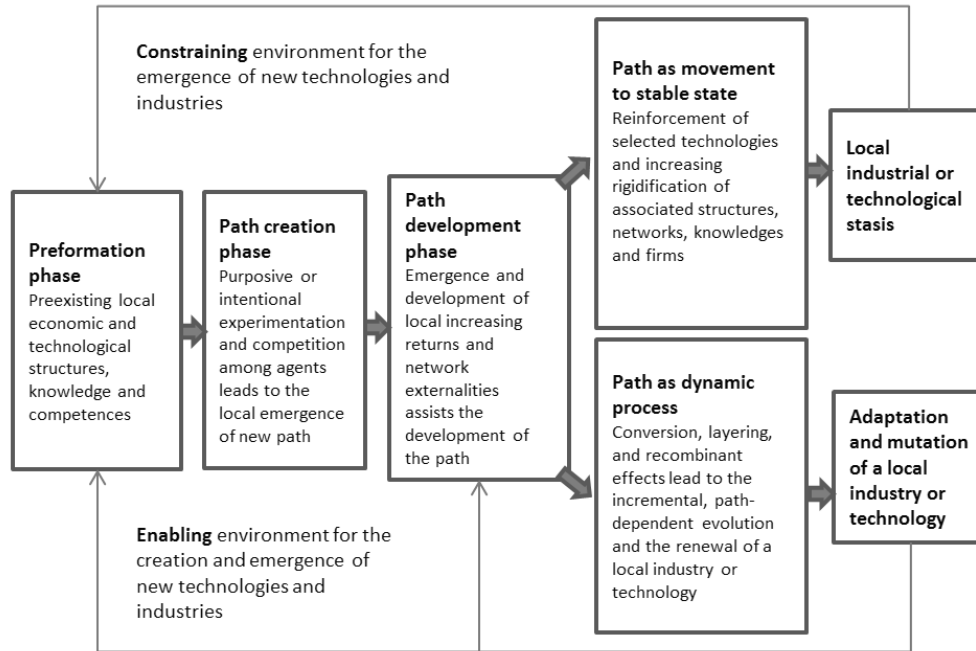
Constraining environment for the emergence of new technologies and industries

Preformation phase
Preexisting local economic and technological structures, knowledge and competences

Path creation phase
Purposive or intentional experimentation and competition among agents leads to the local emergence of new path

Path development phase
Emergence and development of local increasing returns and network externalities assists the development of the path

Path as movement to stable state
Reinforcement of selected technologies and increasing rigidification of associated structures, networks, knowledges and firms

Local industrial or technological stasis

Path as dynamic process
Conversion, layering, and recombinant effects lead to the incremental, path-dependent evolution and the renewal of a local industry or technology

Adaptation and mutation of a local industry or technology

Enabling environment for the creation and emergence of new technologies and industries